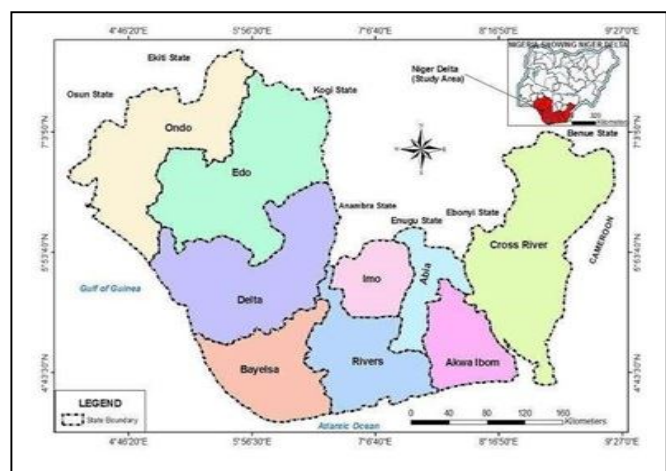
4°46'20"E
5°56'30"E
7°6'40"E
8°16'50"E
9°27'0"E

Ekiti State
Osun State
Kogi State
NIGERIA SHOWING NIGER DELTA
Niger Delta (Study Area)
Kilometers
Benue State

7°3'50"N
5°53'40"N
4°43'30"N

Ondo
Edo
Anambra State
Enugu State
Ebonyi State
Gulf of Guinea
Delta
Imo
Abia
Cross River
CAMEROON
Bayelsa
Rivers
Akwa Ibom
Atlantic Ocean

0 40 80 120 160 Kilometers

LEGEND
State Boundary

4°46'20"E
5°56'30"E
7°6'40"E
8°16'50"E
9°27'0"E